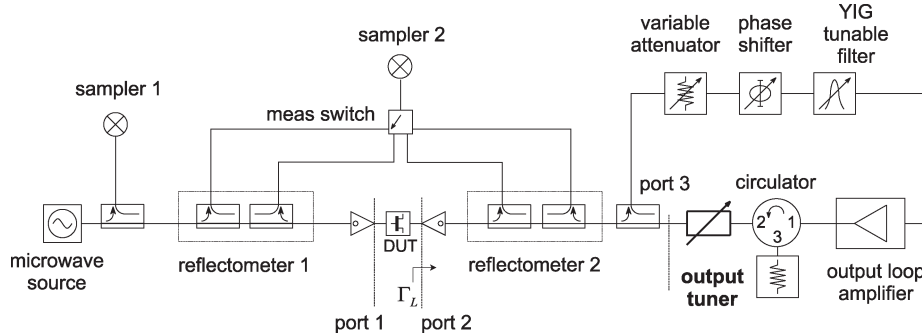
variable attenuator

phase shifter

YIG tunable filter

sampler 2

sampler 1

meas switch

port 3

circulator

2

1

3

microwave source

reflectometer 1

DUT

$\Gamma_L$

reflectometer 2

output tuner

output loop amplifier

port 1

port 2